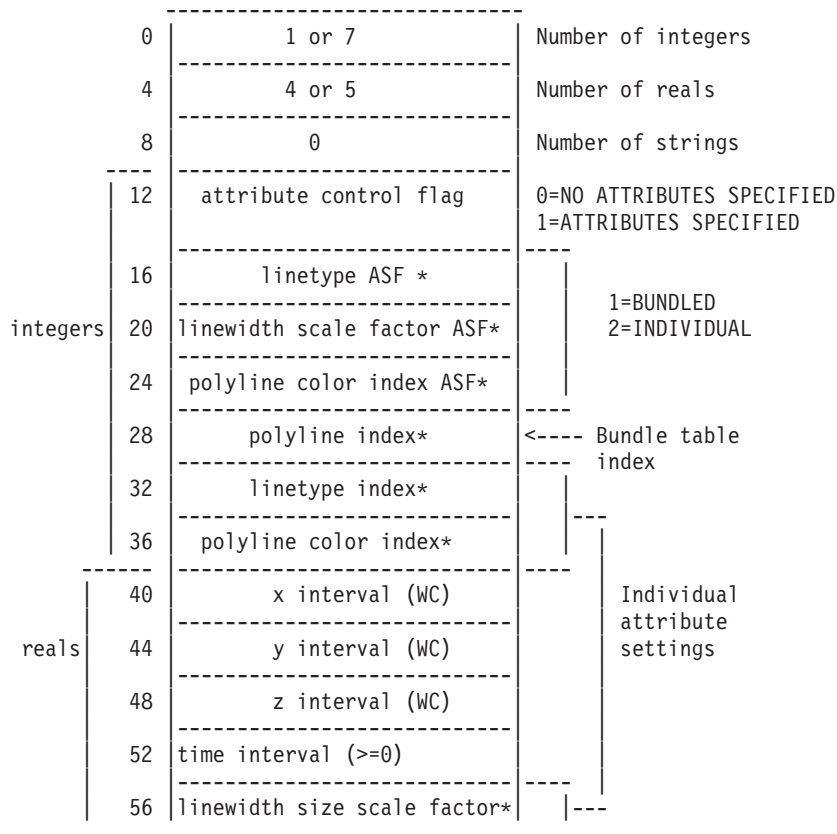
| | | |
|---|---|---|
| 0 | 1 or 7 | Number of integers |
| 4 | 4 or 5 | Number of reals |
| 8 | 0 | Number of strings |
| 12 | attribute control flag | 0=NO ATTRIBUTES SPECIFIED 1=ATTRIBUTES SPECIFIED |
| 16 | linetype ASF * | 1=BUNDLED |
| 20 | linewidth scale factor ASF* | 2=INDIVIDUAL |
| 24 | polyline color index ASF* | |
| 28 | polyline index* | <---- Bundle table index |
| 32 | linetype index* | |
| 36 | polyline color index* | |
| 40 | x interval (WC) | Individual attribute settings |
| 44 | y interval (WC) | |
| 48 | z interval (WC) | |
| 52 | time interval (>=0) | |
| 56 | linewidth size scale factor* | |

integers

reals